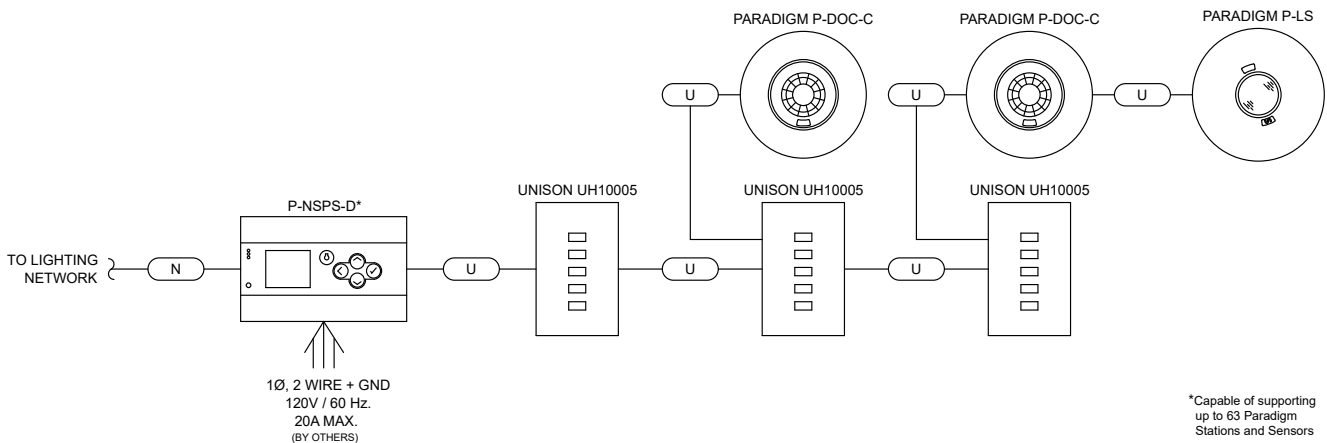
PARADIGM P-DOC-C

PARADIGM P-DOC-C

PARADIGM P-LS

U

U

U

P-NSPS-D*

UNISON UH10005

UNISON UH10005

UNISON UH10005

TO LIGHTING NETWORK

N

U

U

U

1Ø, 2 WIRE + GND
120V / 60 Hz.
20A MAX.
(BY OTHERS)

*Capable of supporting up to 63 Paradigm Stations and Sensors